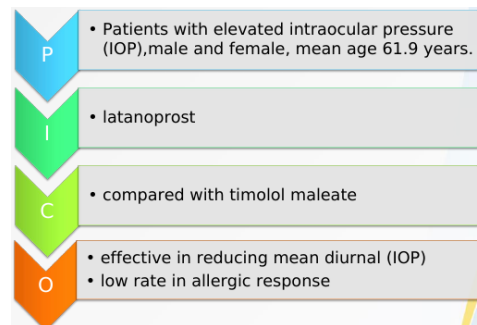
P

• Patients with elevated intraocular pressure (IOP),male and female, mean age 61.9 years.

I

• latanoprost

C

• compared with timolol maleate

O

• effective in reducing mean diurnal (IOP)
• low rate in allergic response